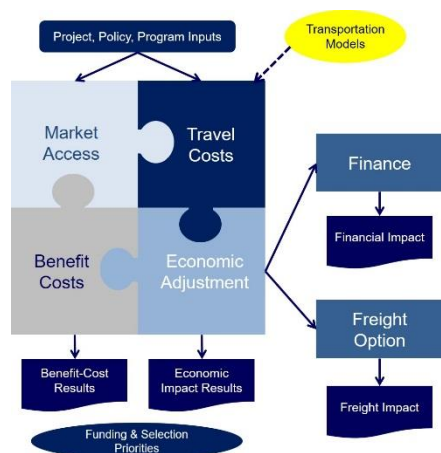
Project, Policy, Program Inputs

Transportation Models

Market Access

Travel Costs

Benefit Costs

Economic Adjustment

Finance

Financial Impact

Freight Option

Freight Impact

Benefit-Cost Results

Economic Impact Results

Funding & Selection Priorities